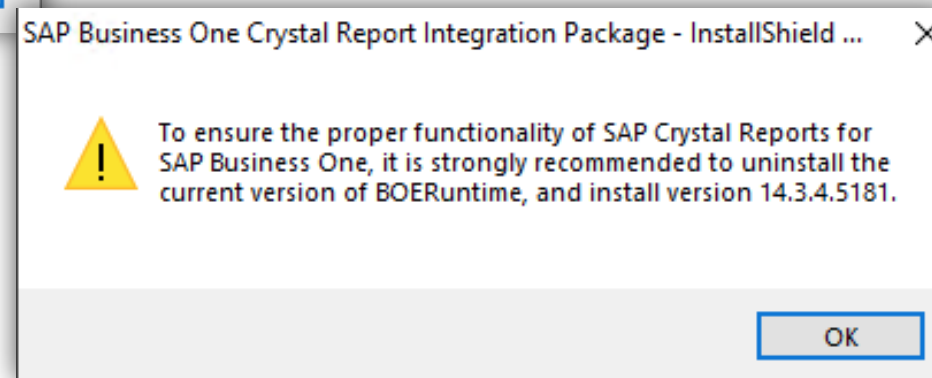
SAP Business One Crystal Report Integration Package - InstallShield ...

X

!

To ensure the proper functionality of SAP Crystal Reports for SAP Business One, it is strongly recommended to uninstall the current version of BOERuntime, and install version 14.3.4.5181.

OK